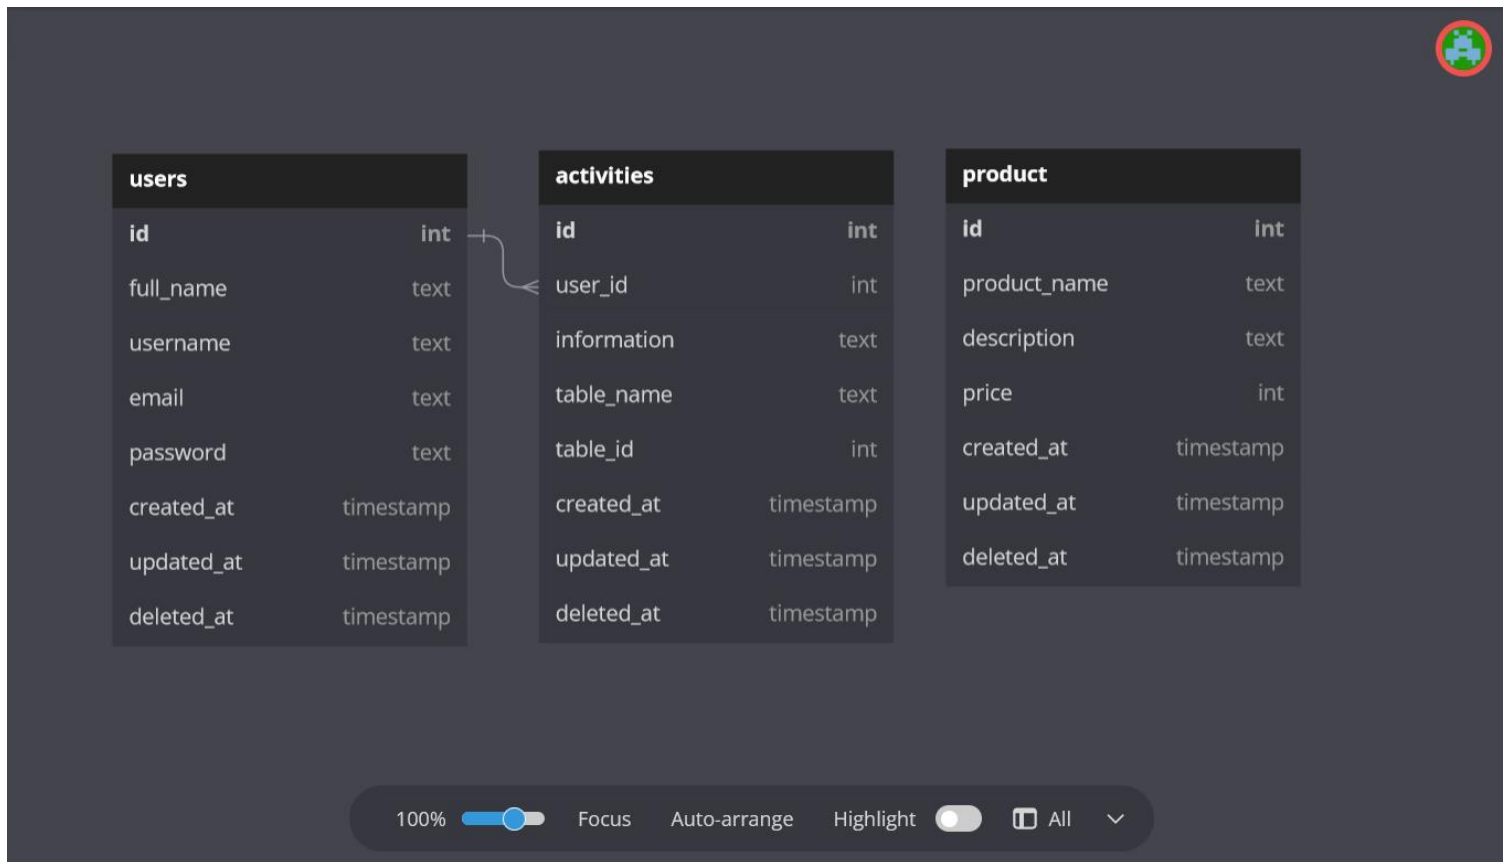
users

| id | int |
|---|---|
| full_name | text |
| username | text |
| email | text |
| password | text |
| created_at | timestamp |
| updated_at | timestamp |
| deleted_at | timestamp |

activities

| id | int |
|---|---|
| user_id | int |
| information | text |
| table_name | text |
| table_id | int |
| created_at | timestamp |
| updated_at | timestamp |
| deleted_at | timestamp |

product

| id | int |
|---|---|
| product_name | text |
| description | text |
| price | int |
| created_at | timestamp |
| updated_at | timestamp |
| deleted_at | timestamp |

100% Focus Auto-arrange Highlight All